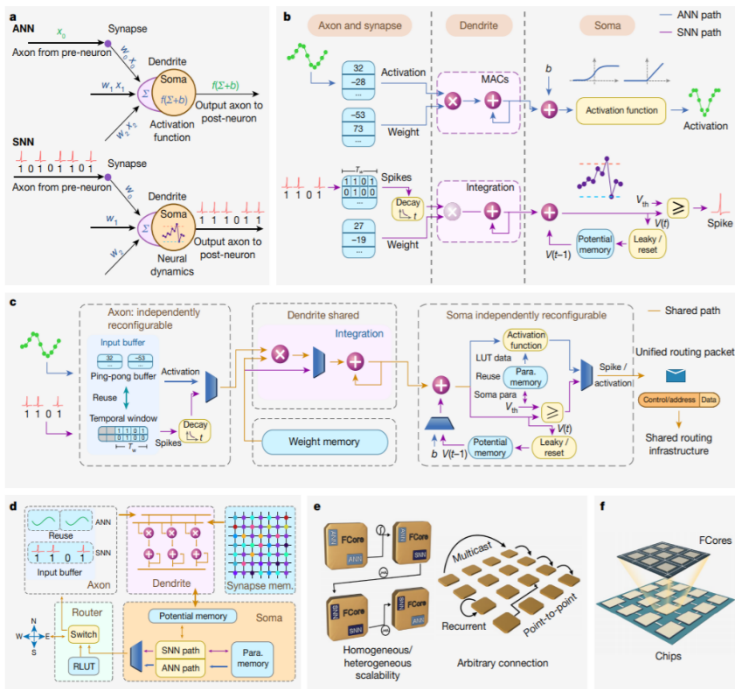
a

ANN

$x_0$

Synapse

$w_0x_0$

Axon from pre-neuron

Dendrite

$w_1$ $x_1$

$\Sigma$

Soma

$f(\Sigma+b)$

$f(\Sigma+b)$

Output axon to post-neuron

$w_2x_2$

Activation function

SNN

Synapse

1 0 1 0 1 1 0 1

Axon from pre-neuron

$w_0$

Dendrite

$w_1$

$\Sigma$

Soma

1 1 1 0 1 1

Output axon to post-neuron

$w_2$

Neural dynamics

b

Axon and synapse

Dendrite

Soma

ANN path

SNN path

32

−28

...

Activation

MACs

$b$

−53

73

...

Weight

Activation function

Activation

$T_w$

1 1 0 1

Spikes

1 0 1 0

0 1 0 0

...

Integration

Decay

$t$

$V_{th}$

$\geqslant$

$V(t)$

Spike

27

−19

...

Weight

Potential memory

Leaky / reset

$V(t-1)$

c

Axon: independently reconfigurable

Dendrite shared

Soma independently reconfigurable

Shared path

Input buffer

Integration

Activation function

32

−53

Ping-pong buffer

Activation

LUT data

Unified routing packet

Reuse

Para. memory

Reuse

Spike / activation

Soma para

$V_{th}$

1 1 0 1

Temporal window

1 1 0 1

$T_w$

Decay

$t$

Spikes

$\geqslant$

$V(t)$

Control/address

Data

Weight memory

Potential memory

Leaky / reset

Shared routing infrastructure

$b$

$V(t-1)$

d

ANN

Reuse

SNN

1 1 0 1

Input buffer

Axon

Dendrite

Synapse mem.

N

W

E

S

Router

Switch

RLUT

Soma

Potential memory

SNN path

ANN path

Para. memory

e

FCore

ANN

FCore

SNN

FCore

ANN

FCore

SNN

Homogeneous/ heterogeneous scalability

Multicast

Recurrent

Point-to-point

Arbitrary connection

f

FCores

Chips